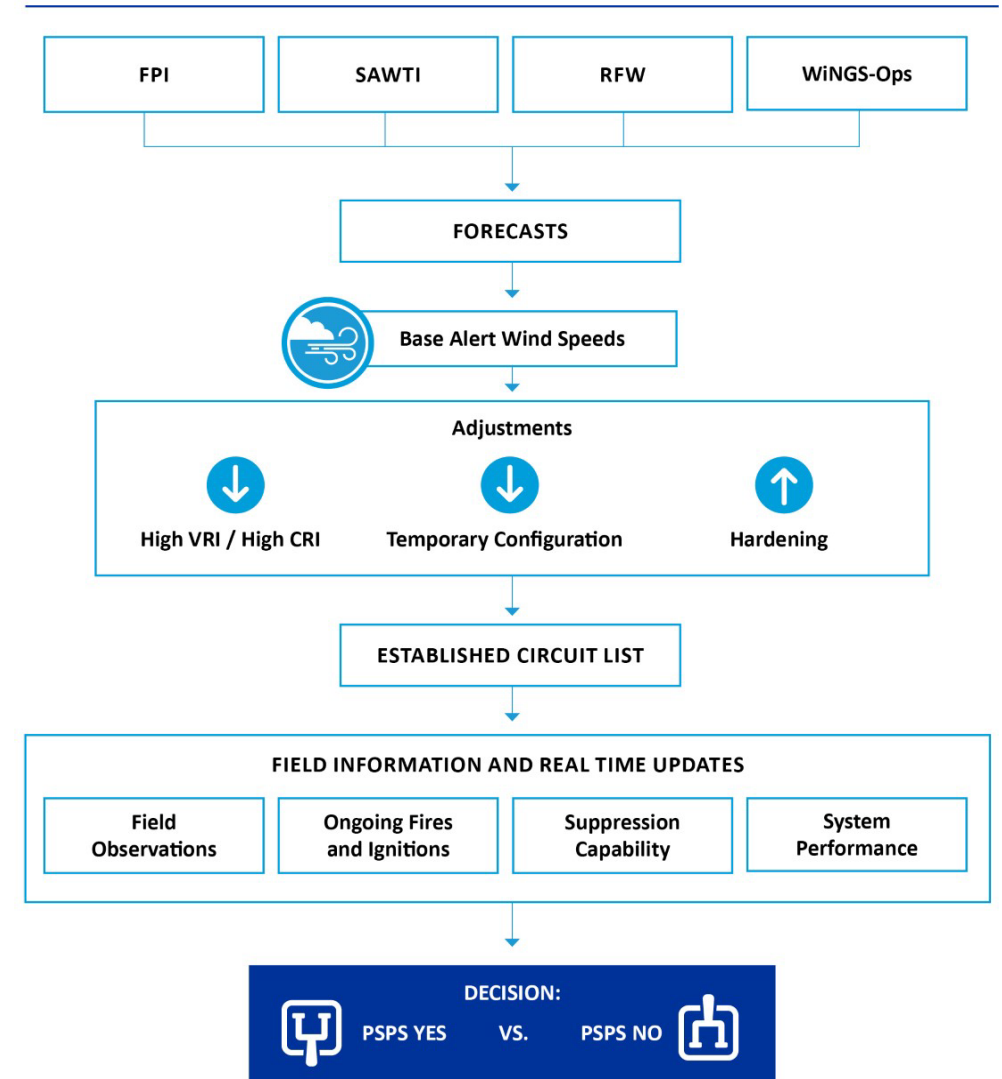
FPI

SAWTI

RFW

WiNGS-Ops

FORECASTS

Base Alert Wind Speeds

Adjustments

High VRI / High CRI

Temporary Configuration

Hardening

ESTABLISHED CIRCUIT LIST

FIELD INFORMATION AND REAL TIME UPDATES

Field Observations

Ongoing Fires and Ignitions

Suppression Capability

System Performance

DECISION:

PSPS YES

VS.

PSPS NO